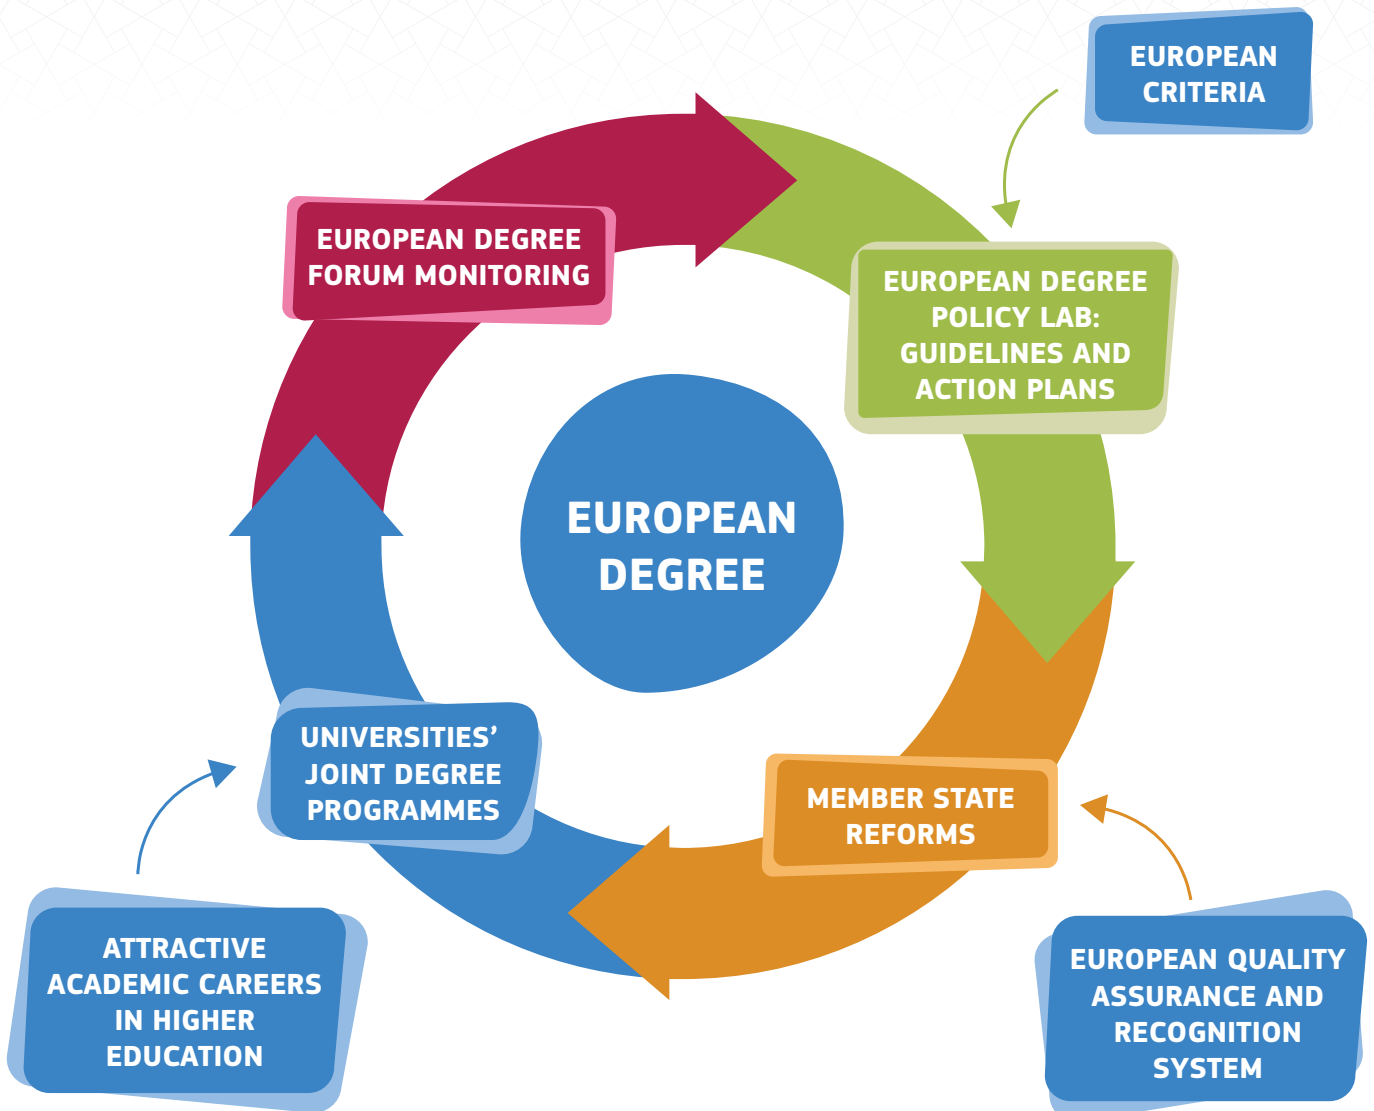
EUROPEAN CRITERIA

EUROPEAN DEGREE FORUM MONITORING

EUROPEAN DEGREE POLICY LAB: GUIDELINES AND ACTION PLANS

EUROPEAN DEGREE

UNIVERSITIES' JOINT DEGREE PROGRAMMES

MEMBER STATE REFORMS

ATTRACTIVE ACADEMIC CAREERS IN HIGHER EDUCATION

EUROPEAN QUALITY ASSURANCE AND RECOGNITION SYSTEM